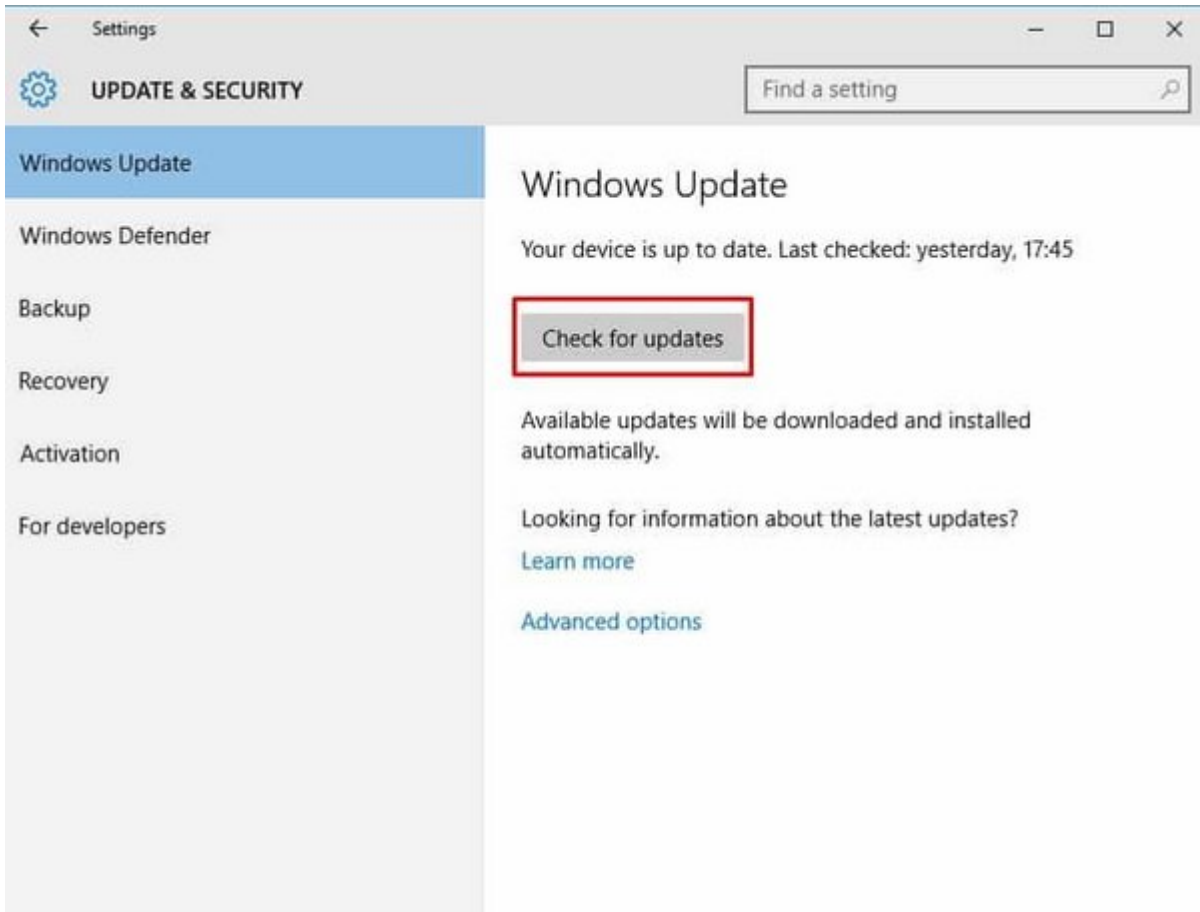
Settings

UPDATE & SECURITY

Find a setting

Windows Update

Windows Defender

Backup

Recovery

Activation

For developers

Windows Update

Your device is up to date. Last checked: yesterday, 17:45

Check for updates

Available updates will be downloaded and installed automatically.

Looking for information about the latest updates?

Learn more

Advanced options